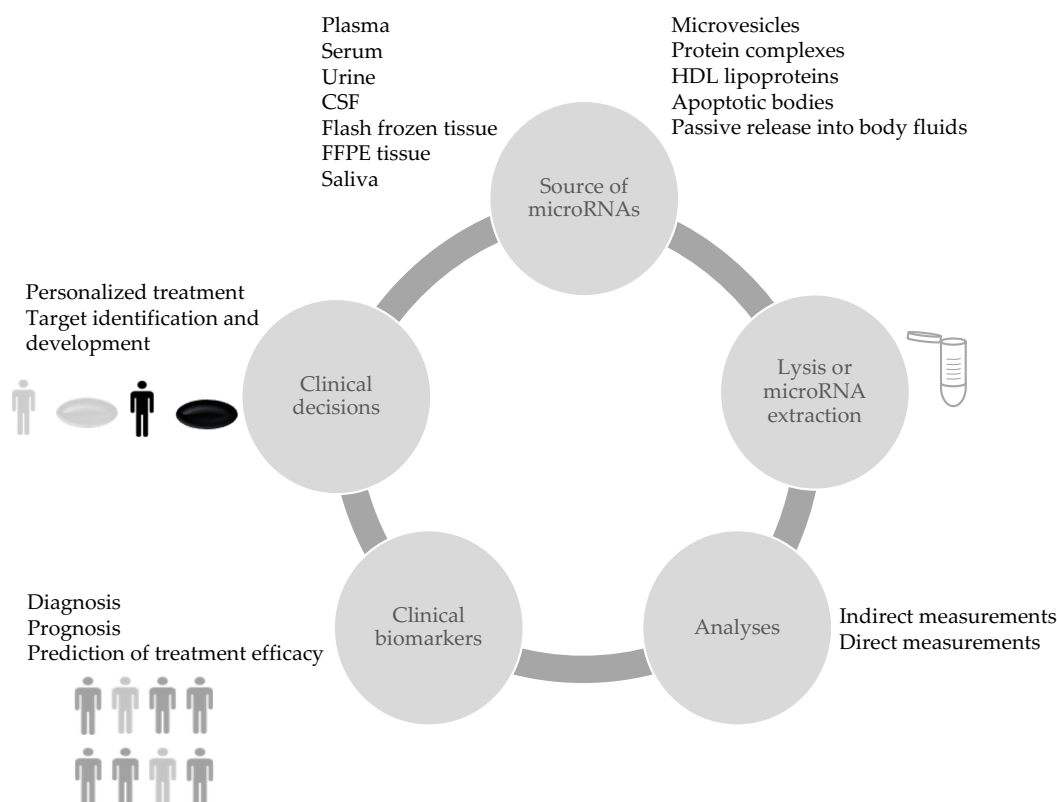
Plasma
Serum
Urine
CSF
Flash frozen tissue
FFPE tissue
Saliva

Microvesicles
Protein complexes
HDL lipoproteins
Apoptotic bodies
Passive release into body fluids

Source of microRNAs

Personalized treatment
Target identification and development

Clinical decisions

Lysis or microRNA extraction

Diagnosis
Prognosis
Prediction of treatment efficacy

Clinical biomarkers

Analyses

Indirect measurements
Direct measurements